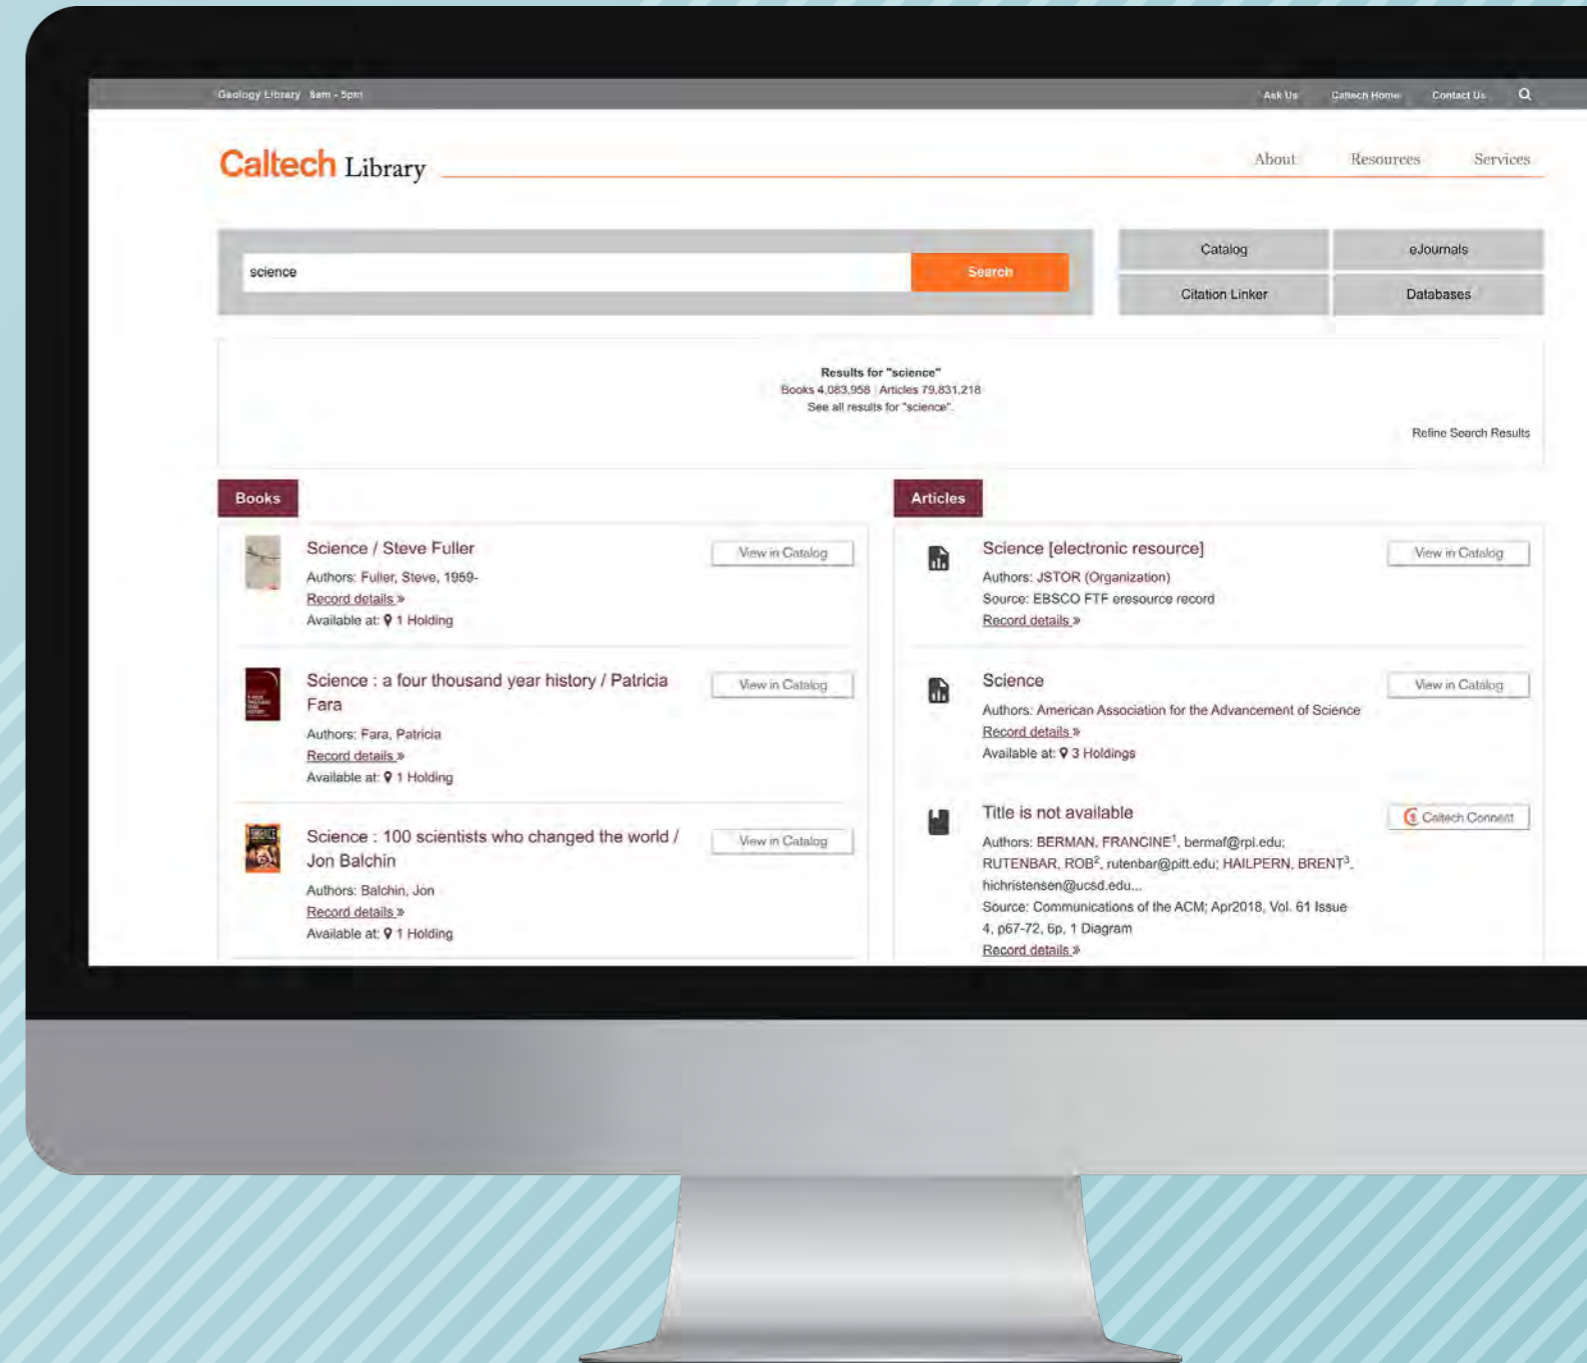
Geology Library 8am - 5pm

Ask Us Caltech Home Contact Us

Caltech Library

About Resources Services

science

Search

Catalog eJournals

Citation Linker Databases

Results for "science"
Books 4,083,958 | Articles 79,831,218
See all results for "science".

Refine Search Results

Books

Science / Steve Fuller

View in Catalog

Authors: Fuller, Steve, 1959-
Record details »
Available at: 1 Holding

Science : a four thousand year history / Patricia Fara

View in Catalog

Authors: Fara, Patricia
Record details »
Available at: 1 Holding

Science : 100 scientists who changed the world / Jon Balchin

View in Catalog

Authors: Balchin, Jon
Record details »
Available at: 1 Holding

Articles

Science [electronic resource]

View in Catalog

Authors: JSTOR (Organization)
Source: EBSCO FTF eresource record
Record details »

Science

View in Catalog

Authors: American Association for the Advancement of Science
Record details »
Available at: 3 Holdings

Title is not available

Caltech Connect

Authors: BERMAN, FRANCINE$^1$, bermaf@rpi.edu; RUTENBAR, ROB$^2$, rutenbar@pitt.edu; HAILPERN, BRENT$^3$, hichristensen@ucsd.edu...
Source: Communications of the ACM; Apr2018, Vol. 61 Issue 4, p67-72, 6p, 1 Diagram
Record details »